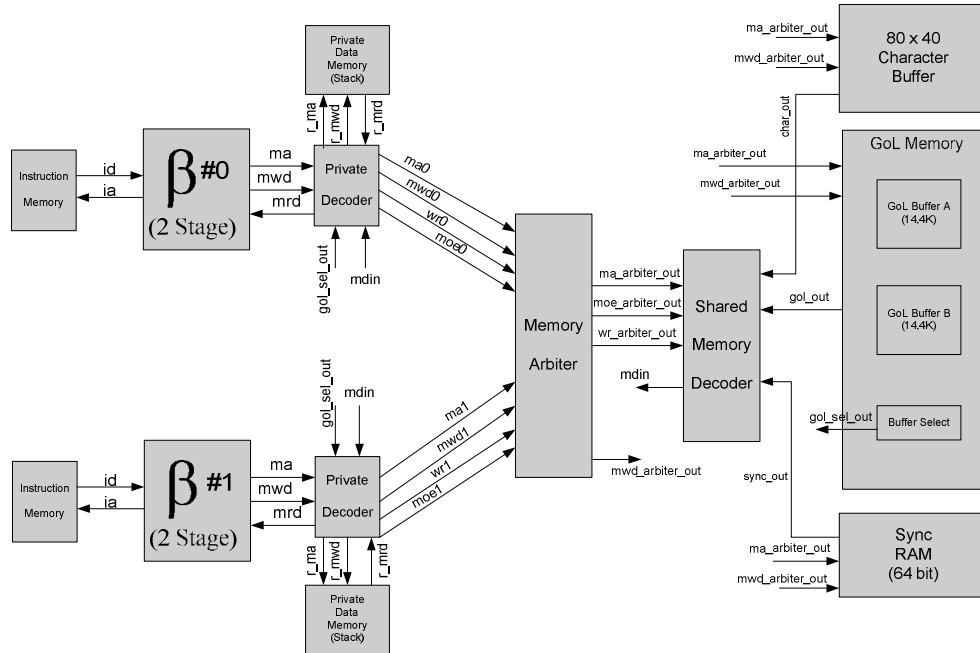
Private Data Memory (Stack)

r_ma
r_mwd
r_mrd

Instruction Memory

id
ia

$\beta$ #0
(2 Stage)

ma
mwd
mrd

Private Decoder

gol_sel_out
mdin

ma0
mwd0
wr0
moe0

Memory Arbiter

ma_arbiter_out
moe_arbiter_out
wr_arbiter_out

mdin

mwd_arbiter_out

Shared Memory Decoder

ma_arbiter_out
mwd_arbiter_out

80 x 40 Character Buffer

char_out

GoL Memory

ma_arbiter_out
mwd_arbiter_out

GoL Buffer A (14.4K)

gol_out

GoL Buffer B (14.4K)

gol_sel_out

Buffer Select

sync_out

Sync RAM (64 bit)

ma_arbiter_out
mwd_arbiter_out

gol_sel_out
mdin

ma1
mwd1
wr1
moe1

Instruction Memory

id
ia

$\beta$ #1
(2 Stage)

ma
mwd
mrd

Private Decoder

r_ma
r_mwd
r_mrd

Private Data Memory (Stack)